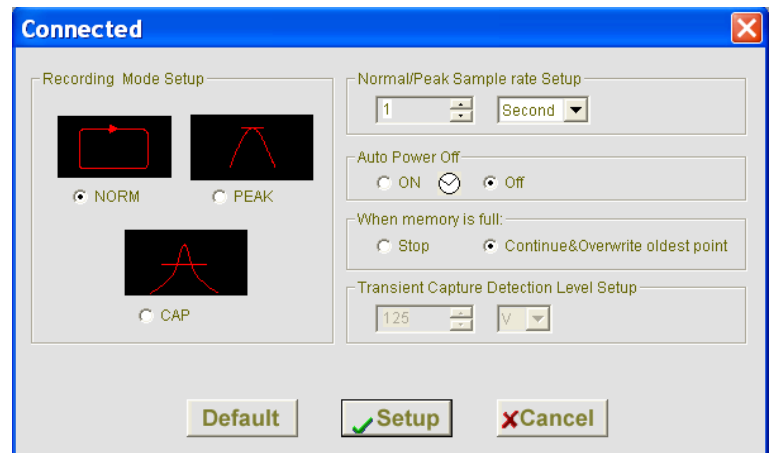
Connected

Recording Mode Setup

NORM

PEAK

CAP

Normal/Peak Sample rate Setup

1

Second

Auto Power Off

ON

Off

When memory is full:

Stop

Continue&Overwrite oldest point

Transient Capture Detection Level Setup

125

V

Default

Setup

Cancel